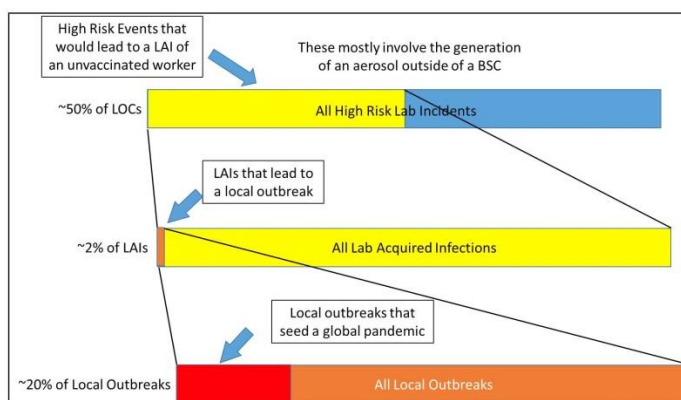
High Risk Events that would lead to a LAI of an unvaccinated worker

These mostly involve the generation of an aerosol outside of a BSC

~50% of LOCs

All High Risk Lab Incidents

LAIs that lead to a local outbreak

~2% of LAIs

All Lab Acquired Infections

Local outbreaks that seed a global pandemic

~20% of Local Outbreaks

All Local Outbreaks